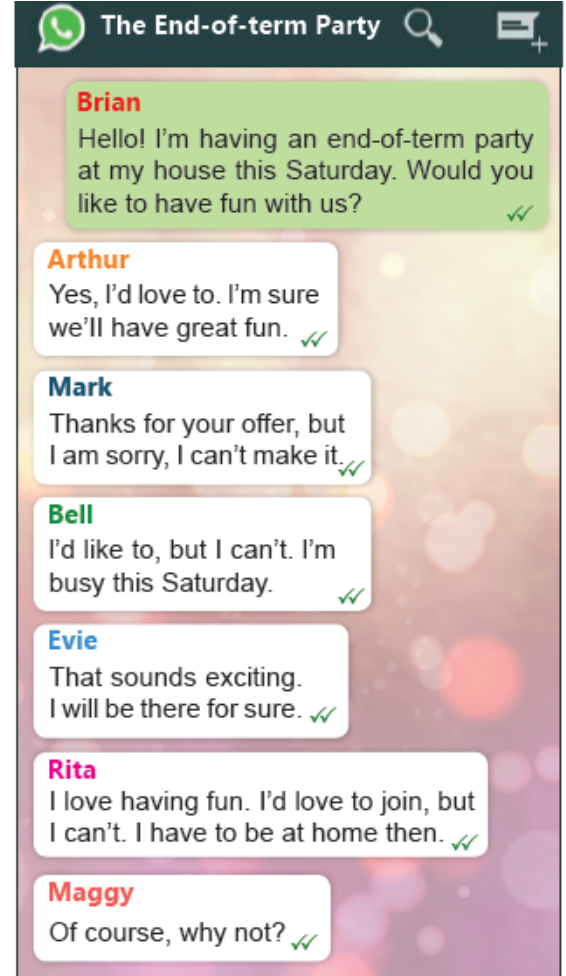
The End-of-term Party

Brian
Hello! I'm having an end-of-term party at my house this Saturday. Would you like to have fun with us?

Arthur
Yes, I'd love to. I'm sure we'll have great fun.

Mark
Thanks for your offer, but I am sorry, I can't make it.

Bell
I'd like to, but I can't. I'm busy this Saturday.

Evie
That sounds exciting. I will be there for sure.

Rita
I love having fun. I'd love to join, but I can't. I have to be at home then.

Maggy
Of course, why not?